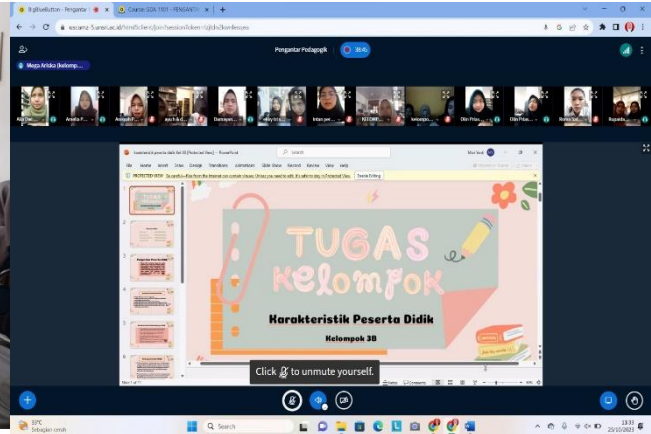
B.@BueButton - Pengantar
Course: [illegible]
Pengantar Pedagogik
38:45
Meiza Ariska (kelomp...
Aisy Dar...
Amelia F...
Annisah F...
Dwinayan...
Intan per...
KELOMP...
Dila Prisa...
Dila Prisa...
Ronisa Sal...
Rupaida...
Search
PROTECTED VIEW Be careful—files from the Internet can contain viruses. Unless you need to edit, it's safer to stay in Protected View. Enable Editing
TUGAS
Kelompok
Karakteristik Peserta Didik
Kelompok 3B
Click to unmute yourself.
33°C
Sebagian cerah
Search
13:31
25/10/2023